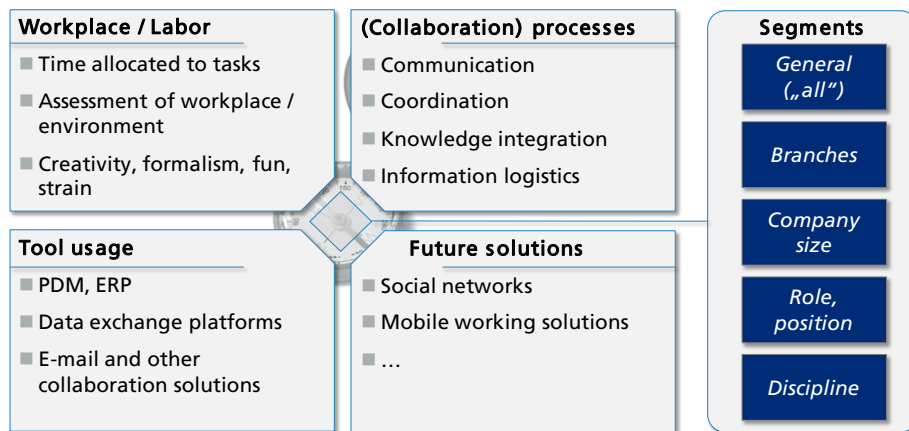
Workplace / Labor

Time allocated to tasks

Assessment of workplace / environment

Creativity, formalism, fun, strain

(Collaboration) processes

Communication

Coordination

Knowledge integration

Information logistics

Segments

General („all“)

Branches

Company size

Role, position

Discipline

Tool usage

PDM, ERP

Data exchange platforms

E-mail and other collaboration solutions

Future solutions

Social networks

Mobile working solutions

…